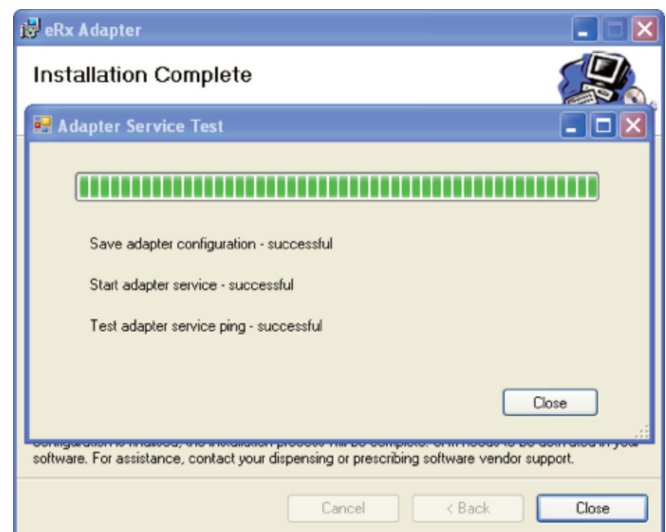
eRx Adapter

Installation Complete

Adapter Service Test

Save adapter configuration - successful

Start adapter service - successful

Test adapter service ping - successful

Close

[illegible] software. For assistance, contact your dispensing or prescribing software vendor support.

Cancel

< Back

Close